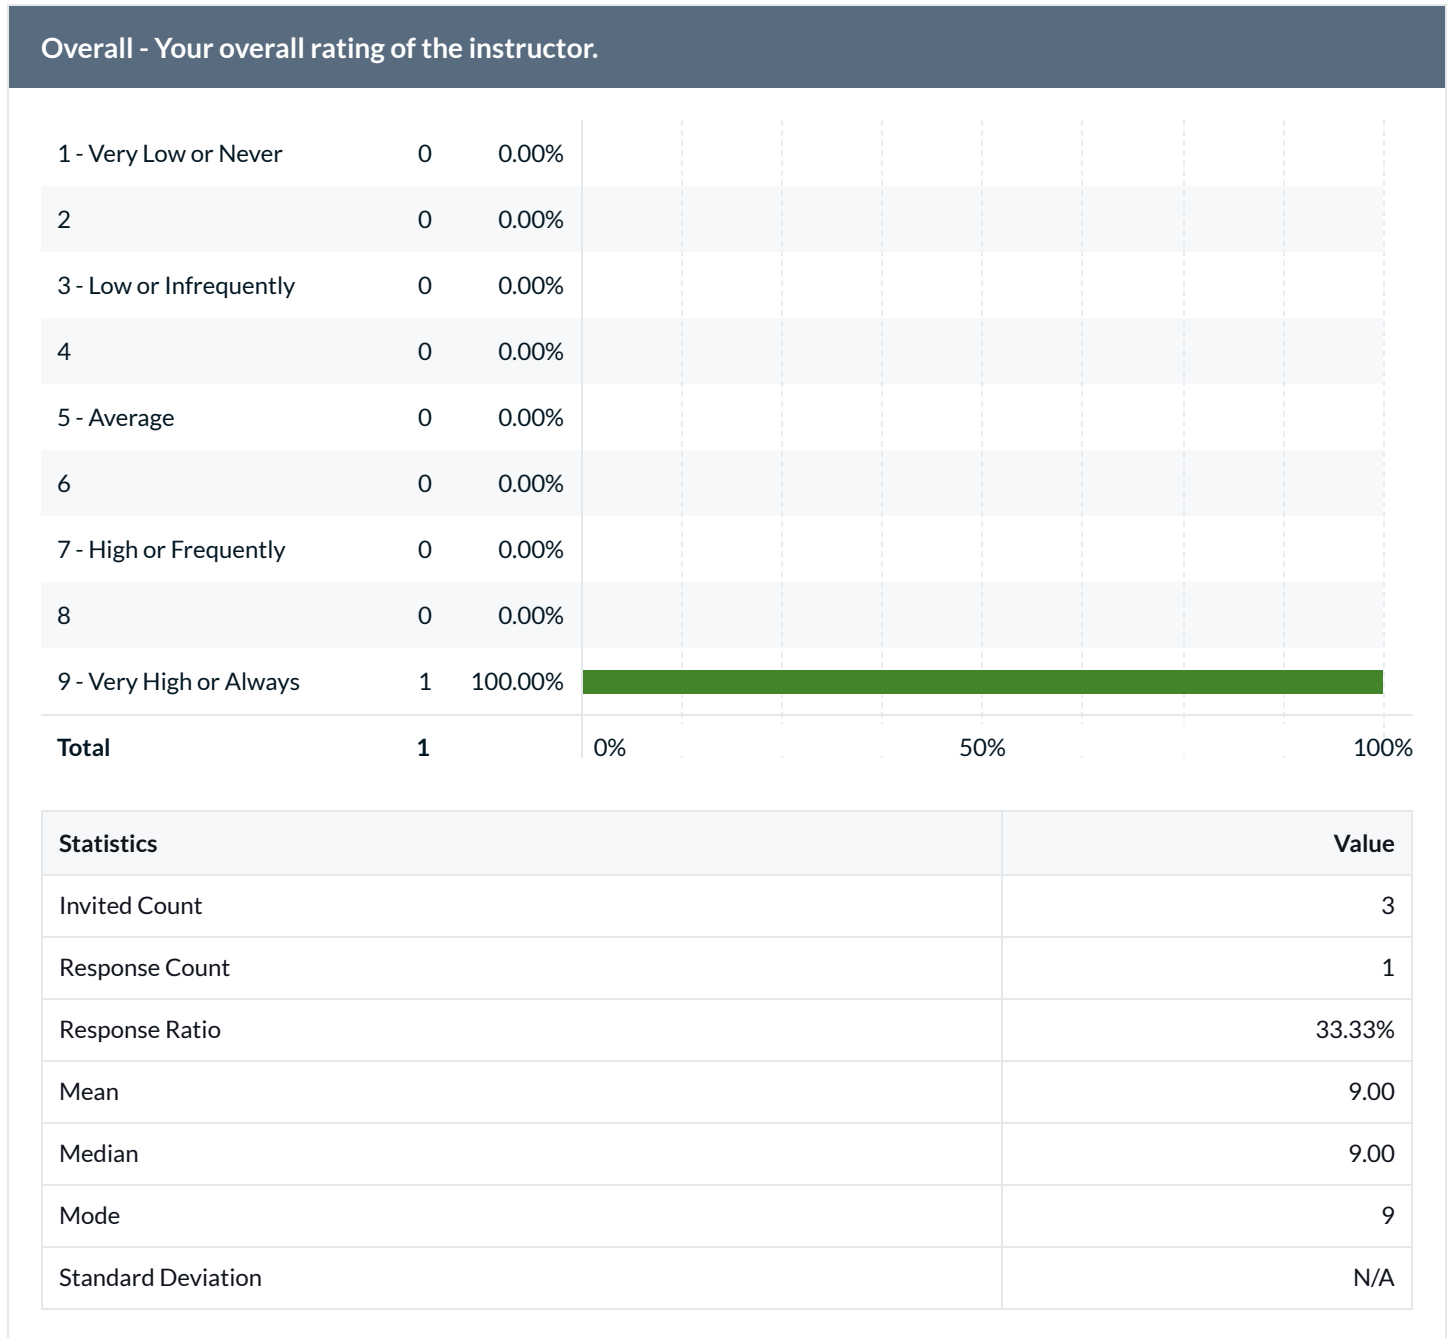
Overall - Your overall rating of the instructor.

| | | |
|---|---|---|
| 1 - Very Low or Never | 0 | 0.00% |
| 2 | 0 | 0.00% |
| 3 - Low or Infrequently | 0 | 0.00% |
| 4 | 0 | 0.00% |
| 5 - Average | 0 | 0.00% |
| 6 | 0 | 0.00% |
| 7 - High or Frequently | 0 | 0.00% |
| 8 | 0 | 0.00% |
| 9 - Very High or Always | 1 | 100.00% |
| Total | 1 | |

0% 50% 100%

| Statistics | Value |
|---|---|
| Invited Count | 3 |
| Response Count | 1 |
| Response Ratio | 33.33% |
| Mean | 9.00 |
| Median | 9.00 |
| Mode | 9 |
| Standard Deviation | N/A |